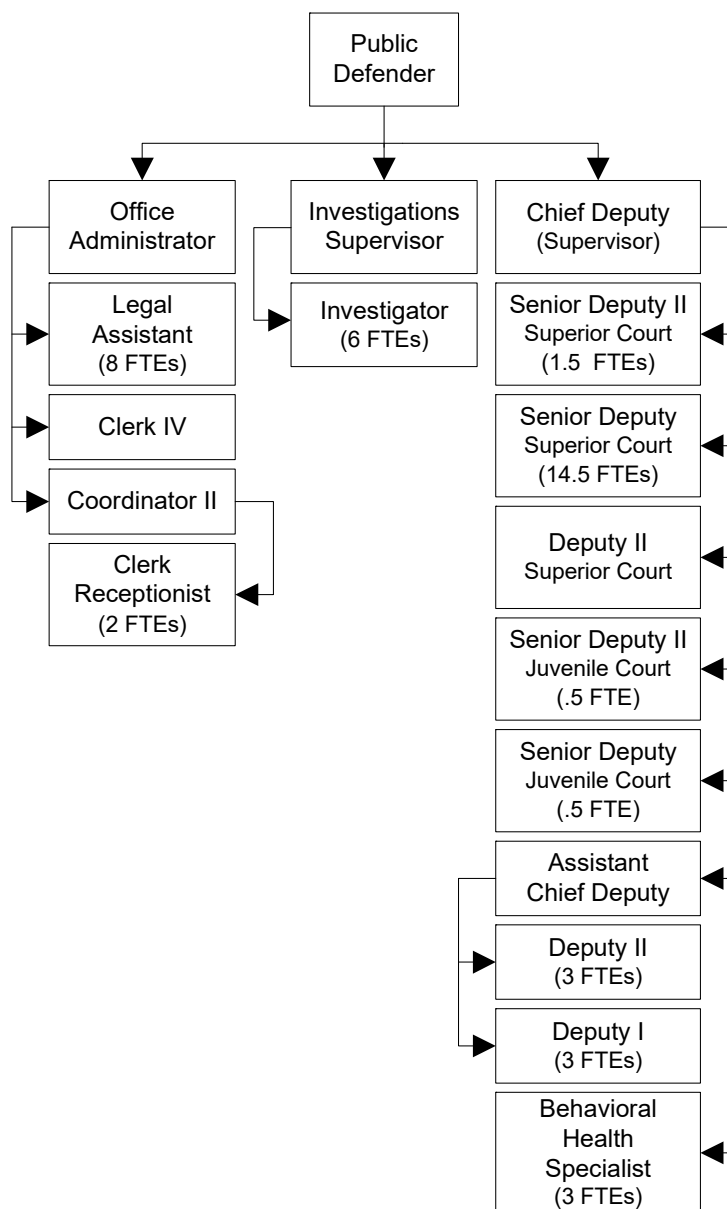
Public Defender

Office Administrator

Legal Assistant (8 FTEs)

Clerk IV

Coordinator II

Clerk Receptionist (2 FTEs)

Investigations Supervisor

Investigator (6 FTEs)

Chief Deputy (Supervisor)

Senior Deputy II Superior Court (1.5 FTEs)

Senior Deputy Superior Court (14.5 FTEs)

Deputy II Superior Court

Senior Deputy II Juvenile Court (.5 FTE)

Senior Deputy Juvenile Court (.5 FTE)

Assistant Chief Deputy

Deputy II (3 FTEs)

Deputy I (3 FTEs)

Behavioral Health Specialist (3 FTEs)